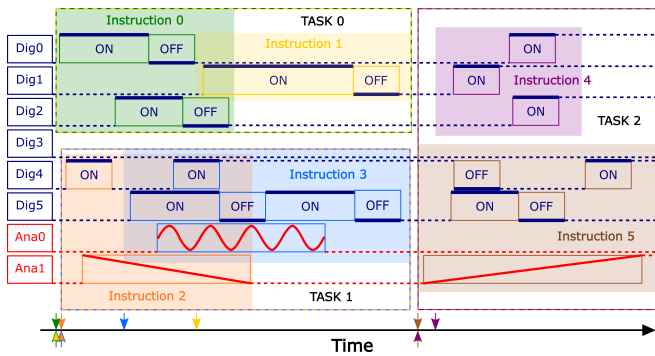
Instruction 0
TASK 0
Instruction 1
Dig0
ON
OFF
ON
Dig1
ON
OFF
ON
Instruction 4
Dig2
ON
OFF
ON
TASK 2
Dig3
Dig4
ON
ON
Instruction 3
OFF
ON
Dig5
ON
OFF
ON
OFF
ON
OFF
Ana0
Instruction 5
Ana1
Instruction 2
TASK 1
Time